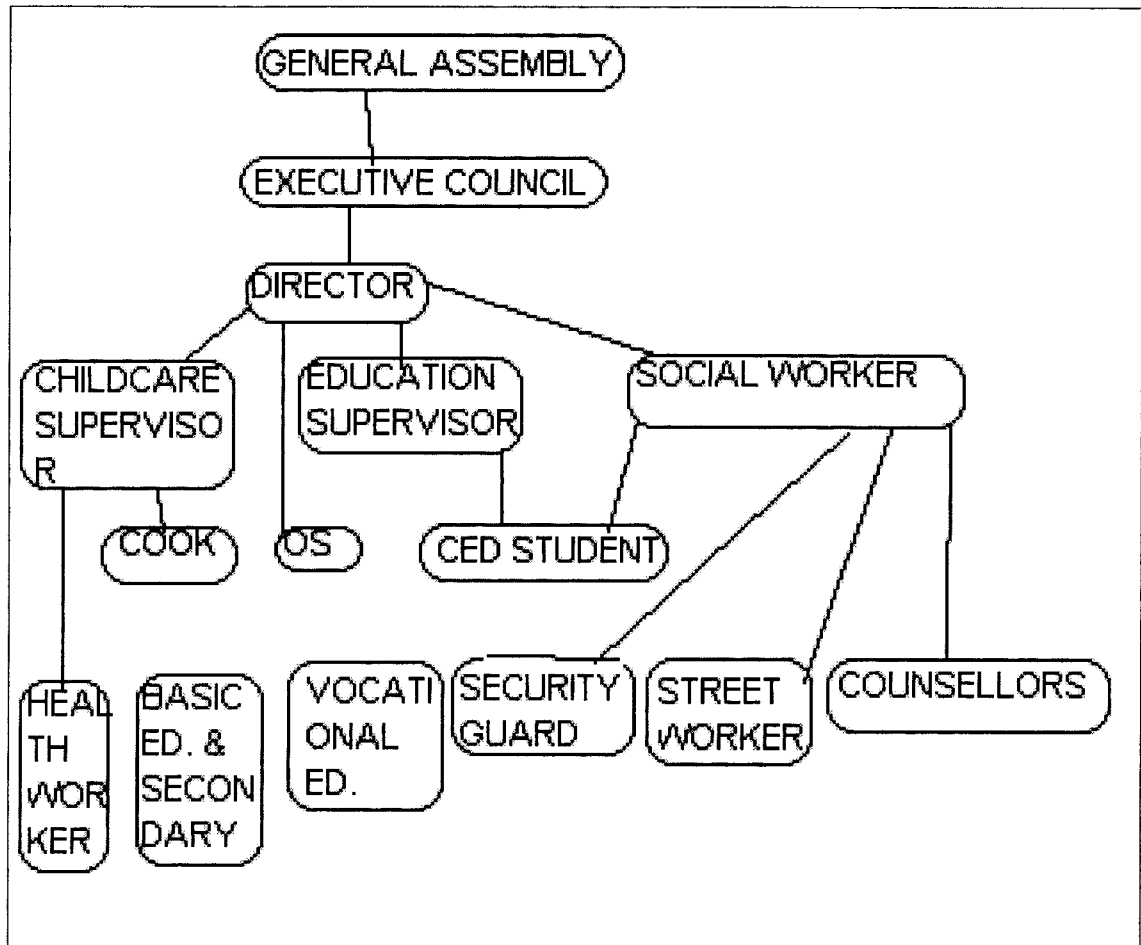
GENERAL ASSEMBLY

EXECUTIVE COUNCIL

DIRECTOR

CHILDCARE SUPERVISOR

EDUCATION SUPERVISOR

SOCIAL WORKER

COOK

OS

CED STUDENT

HEALTH WORKER

BASIC ED. & SECONDARY

VOCATIONAL ED.

SECURITY GUARD

STREET WORKER

COUNSELLORS